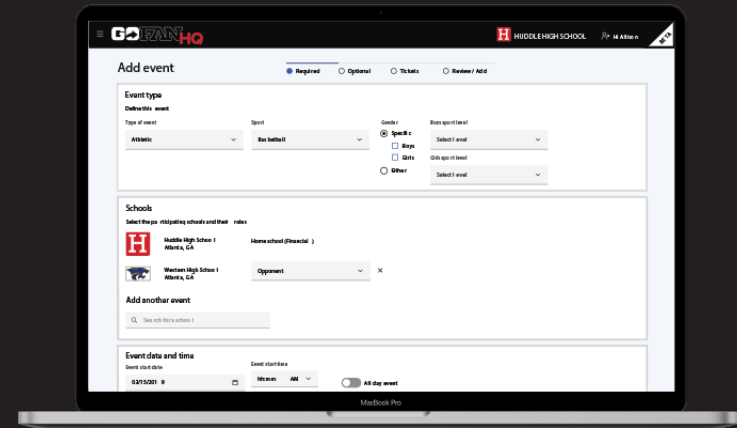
GOFAN HQ

HUDDLE HIGH SCHOOL

Hi Allison

BETA

Add event

Required Optional Tickets Review / Add

Event type

Define this event

Type of event
Athletic

Sport
Basketball

Gender
Specific
Boys
Girls
Either

Boys sport level
Select level

Girls sport level
Select level

Schools

Select the participating schools and their roles

Huddle High School
Atlanta, GA

Home school (Financial)

Western High School
Atlanta, GA

Opponent

Add another event

Search for a school

Event date and time

Event start date
02/15/2019

Event start time
Noon AM

All day event

MacBook Pro